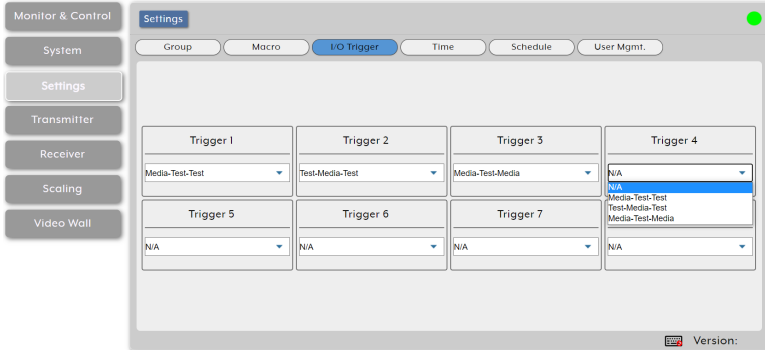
Monitor & Control

System

Settings

Transmitter

Receiver

Scaling

Video Wall

Settings

Group | Macro | I/O Trigger | Time | Schedule | User Mgmt.

Trigger 1
Media-Test-Test

Trigger 2
Test-Media-Test

Trigger 3
Media-Test-Media

Trigger 4
N/A
N/A
Media-Test-Test
Test-Media-Test
Media-Test-Media

Trigger 5
N/A

Trigger 6
N/A

Trigger 7
N/A

N/A

Version: